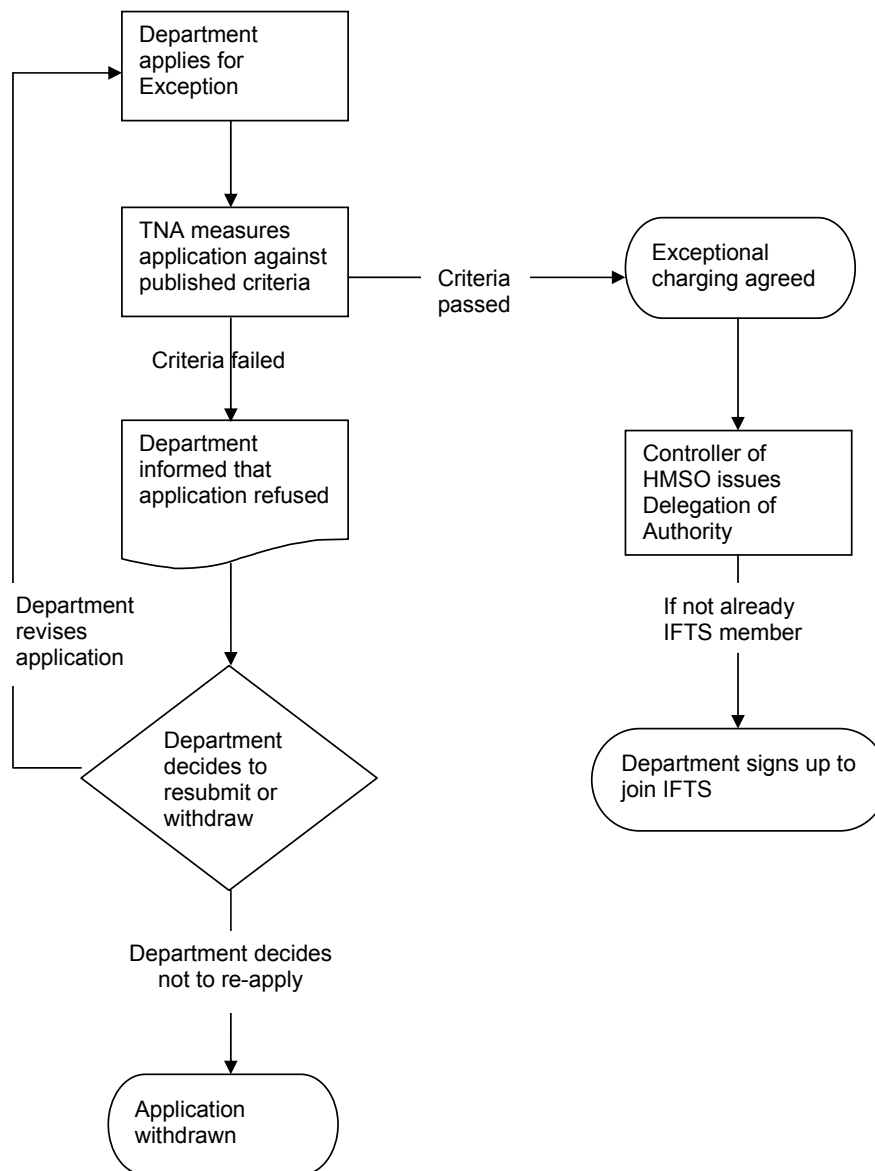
Department applies for Exception

TNA measures application against published criteria

Criteria passed

Exceptional charging agreed

Criteria failed

Department informed that application refused

Controller of HMSO issues Delegation of Authority

If not already IFTS member

Department revises application

Department decides to resubmit or withdraw

Department signs up to join IFTS

Department decides not to re-apply

Application withdrawn